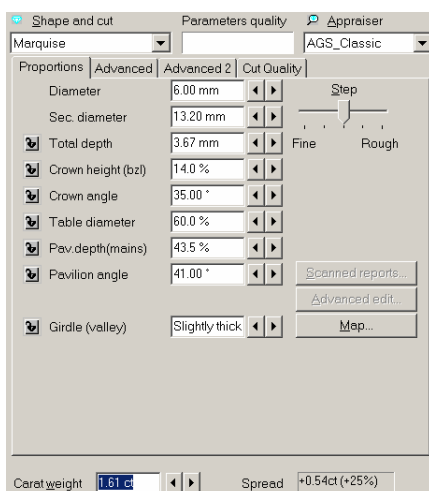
Shape and cut
Parameters quality
Appraiser
Marquise
AGS_Classic

Proportions | Advanced | Advanced 2 | Cut Quality

Diameter 6.00 mm
Sec. diameter 13.20 mm
Total depth 3.67 mm
Crown height (bzl) 14.0 %
Crown angle 35.00 °
Table diameter 60.0 %
Pav.depth(mains) 43.5 %
Pavilion angle 41.00 °

Step
Fine Rough

Scanned reports...
Advanced edit...
Map...

Girdle (valley) Slightly thick

Carat weight 1.61 ct
Spread +0.54ct (+25%)